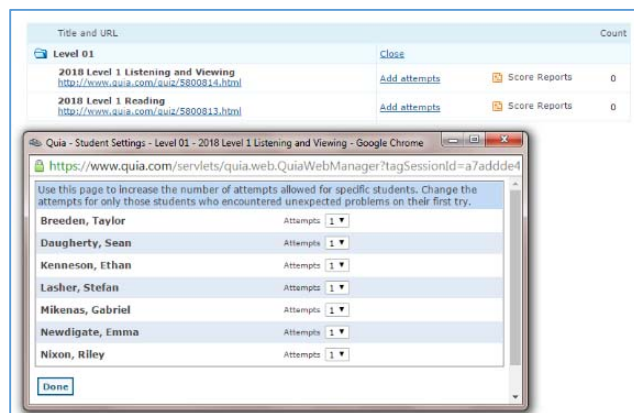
Title and URL

Count

Level 01

Close

2018 Level 1 Listening and Viewing
http://www.quia.com/quiz/5800814.html

Add attempts

Score Reports

0

2018 Level 1 Reading
http://www.quia.com/quiz/5800813.html

Add attempts

Score Reports

0

Quia - Student Settings - Level 01 - 2018 Level 1 Listening and Viewing - Google Chrome

https://www.quia.com/servlets/quia.web.QuiaWebManager?tagSessionId=a7addde4

Use this page to increase the number of attempts allowed for specific students. Change the attempts for only those students who encountered unexpected problems on their first try.

| | | |
|---|---|---|
| Breeden, Taylor | Attempts | 1 |
| Daugherty, Sean | Attempts | 1 |
| Kenneson, Ethan | Attempts | 1 |
| Lasher, Stefan | Attempts | 1 |
| Mikenas, Gabriel | Attempts | 1 |
| Newdigate, Emma | Attempts | 1 |
| Nixon, Riley | Attempts | 1 |

Done